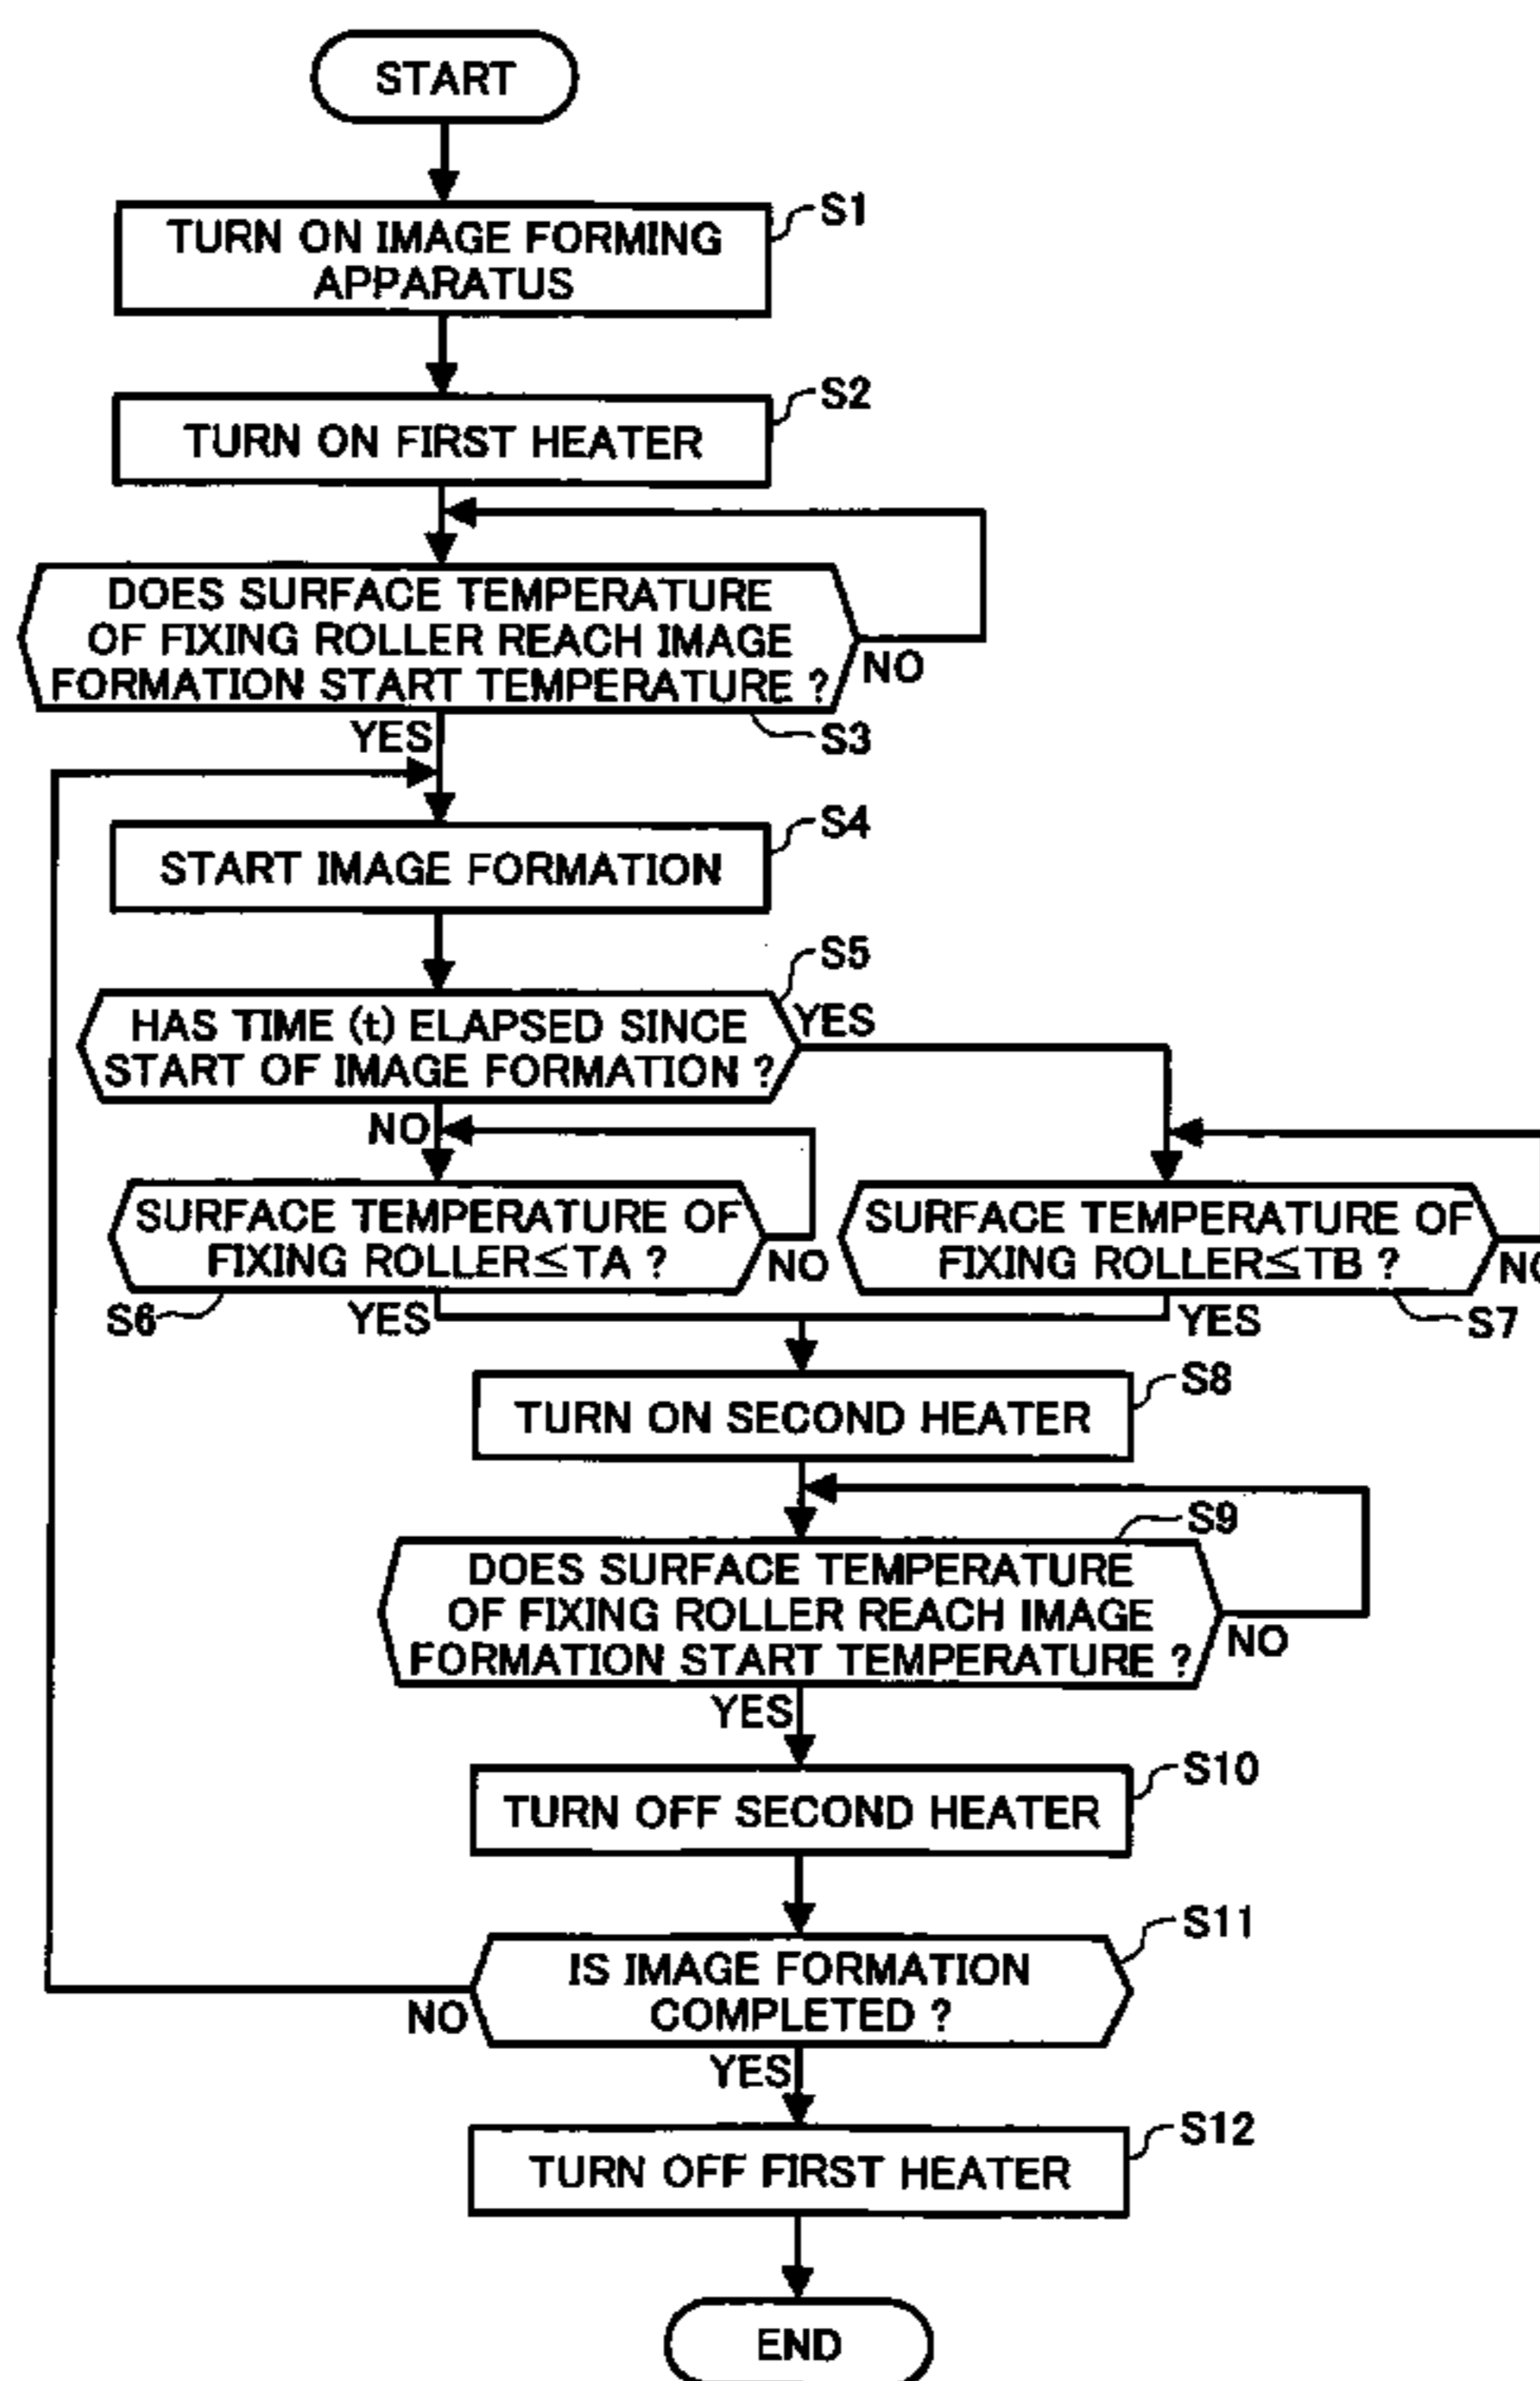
START

TURN ON IMAGE FORMING APPARATUS

S1

TURN ON FIRST HEATER

S2

DOES SURFACE TEMPERATURE OF FIXING ROLLER REACH IMAGE FORMATION START TEMPERATURE ?

NO

S3

YES

START IMAGE FORMATION

S4

S5

HAS TIME (t) ELAPSED SINCE START OF IMAGE FORMATION ?

YES

NO

SURFACE TEMPERATURE OF FIXING ROLLER$\leq$TA ?

NO

S6

YES

SURFACE TEMPERATURE OF FIXING ROLLER$\leq$TB ?

N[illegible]

YES

S7

TURN ON SECOND HEATER

S8

S9

DOES SURFACE TEMPERATURE OF FIXING ROLLER REACH IMAGE FORMATION START TEMPERATURE ?

NO

YES

TURN OFF SECOND HEATER

S10

S11

IS IMAGE FORMATION COMPLETED ?

NO

YES

TURN OFF FIRST HEATER

S12

END